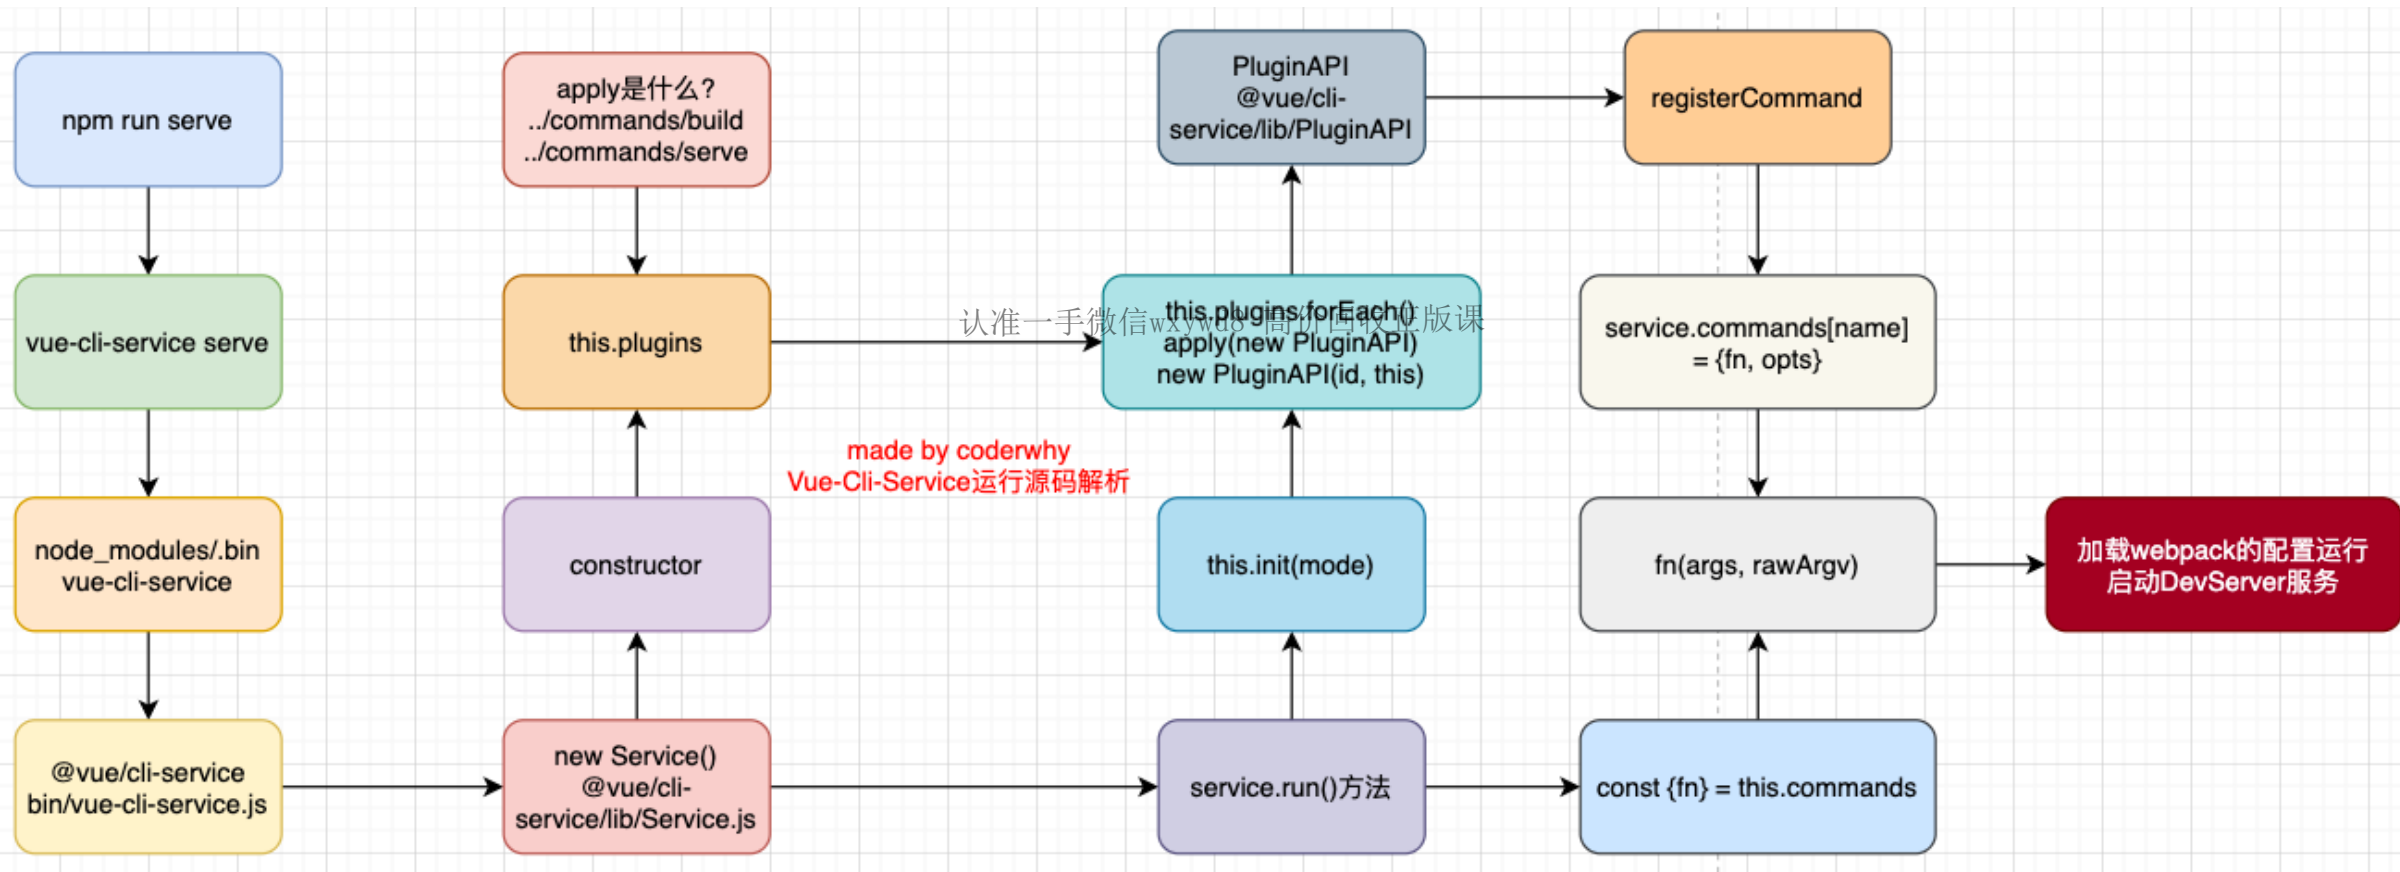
npm run serve

vue-cli-service serve

node_modules/.bin
vue-cli-service

@vue/cli-service
bin/vue-cli-service.js

apply是什么?
../commands/build
../commands/serve

this.plugins

constructor

new Service()
@vue/cli-service/lib/Service.js

made by coderwhy
Vue-Cli-Service运行源码解析

认准一手微信wxywd8 高价回收正版课

PluginAPI
@vue/cli-service/lib/PluginAPI

this.plugins.forEach()
apply(new PluginAPI)
new PluginAPI(id, this)

this.init(mode)

service.run()方法

registerCommand

service.commands[name]
= {fn, opts}

fn(args, rawArgv)

const {fn} = this.commands

加载webpack的配置运行
启动DevServer服务